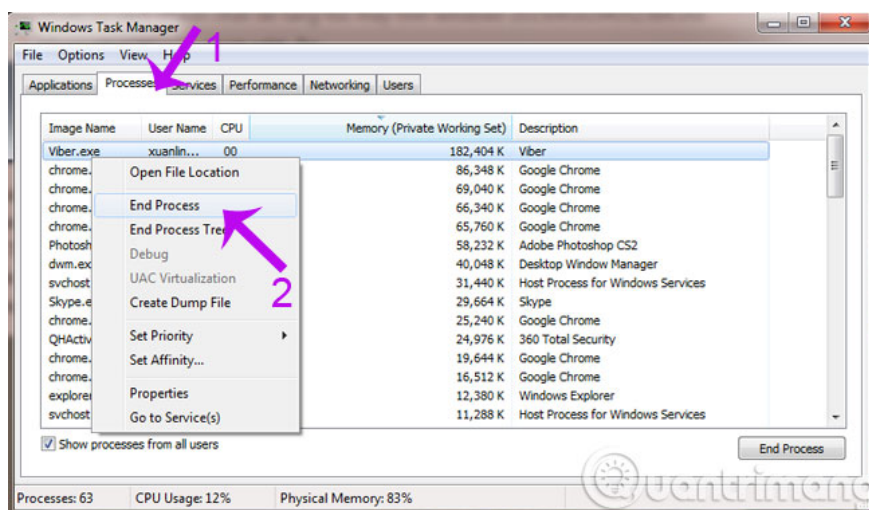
Windows Task Manager

File Options View Help 1

Applications Processes Services Performance Networking Users

| Image Name | User Name | CPU | Memory (Private Working Set) | Description |
|---|---|---|---|---|
| Viber.exe | xuanlin... | 00 | 182,404 K | Viber |
| chrome. | | | 86,348 K | Google Chrome |
| chrome. | | | 69,040 K | Google Chrome |
| chrome. | | | 66,340 K | Google Chrome |
| chrome. | | | 65,760 K | Google Chrome |
| Photosh | | | 58,232 K | Adobe Photoshop CS2 |
| dwm.ex | | | 40,048 K | Desktop Window Manager |
| svchost | | | 31,440 K | Host Process for Windows Services |
| Skype.e | | | 29,664 K | Skype |
| chrome. | | | 25,240 K | Google Chrome |
| QHActiv | | | 24,976 K | 360 Total Security |
| chrome. | | | 19,644 K | Google Chrome |
| chrome. | | | 16,512 K | Google Chrome |
| explorer | | | 12,380 K | Windows Explorer |
| svchost | | | 11,288 K | Host Process for Windows Services |

Open File Location
End Process
End Process Tree
Debug
UAC Virtualization
Create Dump File
Set Priority
Set Affinity...
Properties
Go to Service(s)

2

Show processes from all users

End Process

Processes: 63 CPU Usage: 12% Physical Memory: 83%

Quantrimang